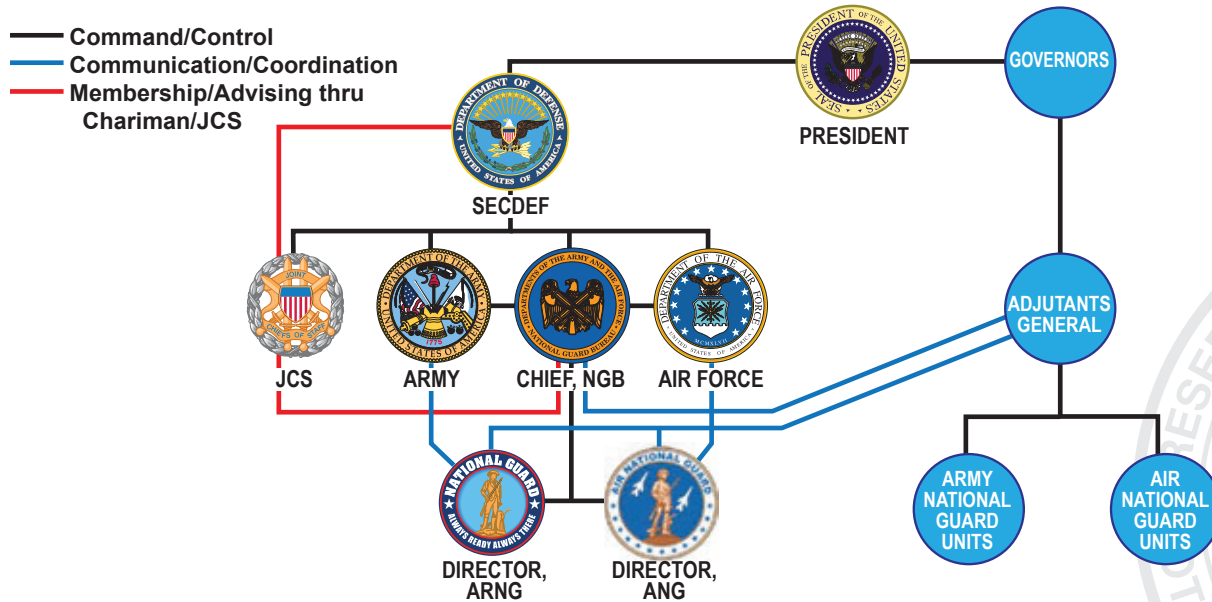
Command/Control
Communication/Coordination
Membership/Advising thru Chariman/JCS

SEAL OF THE PRESIDENT OF THE UNITED STATES
PRESIDENT

GOVERNORS

DEPARTMENT OF DEFENSE
UNITED STATES OF AMERICA
SECDEF

JOINT
CHIEFS OF STAFF
JCS

DEPARTMENT OF THE ARMY
UNITED STATES OF AMERICA
1775
ARMY

DEPARTMENTS OF THE ARMY AND THE AIR FORCE
NATIONAL GUARD BUREAU
CHIEF, NGB

DEPARTMENT OF THE AIR FORCE
UNITED STATES OF AMERICA
MCMXLVII
AIR FORCE

ADJUTANTS GENERAL

NATIONAL GUARD
ALWAYS READY ALWAYS THERE
DIRECTOR, ARNG

AIR NATIONAL GUARD
DIRECTOR, ANG

ARMY NATIONAL GUARD UNITS

AIR NATIONAL GUARD UNITS